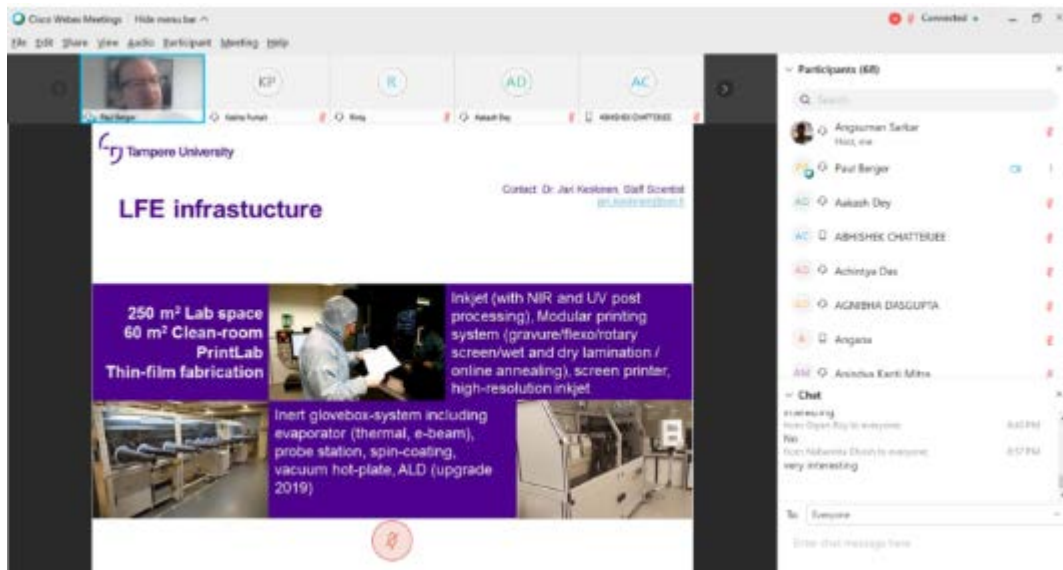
Cisco Webex Meetings Hide menu bar ^

File Edit Share View Audio Participant Meeting Help

Connected

KP R AD AC

Paul Berger Kaisha Kumari Rinky Aakash Dey ABHISHEK CHATTERJEE

Tampere University

Contact: Dr. Jari Keskinen, Staff Scientist
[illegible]

LFE infrastucture

250 m² Lab space
60 m² Clean-room
PrintLab
Thin-film fabrication

Inkjet (with NIR and UV post processing), Modular printing system (gravure/flexo/rotary screen/wet and dry lamination / online annealing), screen printer, high-resolution inkjet

Inert glovebox-system including evaporator (thermal, e-beam), probe station, spin-coating, vacuum hot-plate, ALD (upgrade 2019)

Participants (68)

Search

Angsuman Sarkar
Host, me

Paul Berger

Aakash Dey

ABHISHEK CHATTERJEE

Achintya Das

AGNIBHA DASGUPTA

Angana

Anindya Kanti Mitra

Chat

interesting

from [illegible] to everyone 6:45 PM

No

from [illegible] to everyone 6:57 PM

very interesting

To: Everyone

Enter chat message here